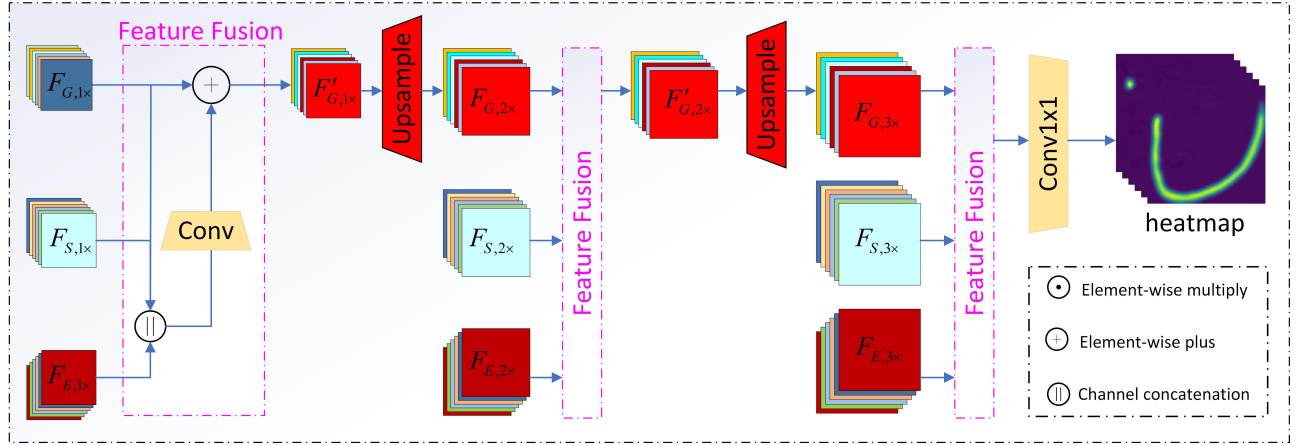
Feature Fusion

$F_{G,1\times}$

$F_{S,1\times}$

$F_{E,1\times}$

Conv

$F'_{G,1\times}$

Upsample

$F_{G,2\times}$

$F_{S,2\times}$

$F_{E,2\times}$

Feature Fusion

$F'_{G,2\times}$

Upsample

$F_{G,3\times}$

$F_{S,3\times}$

$F_{E,3\times}$

Feature Fusion

Conv1x1

heatmap

Element-wise multiply

Element-wise plus

Channel concatenation